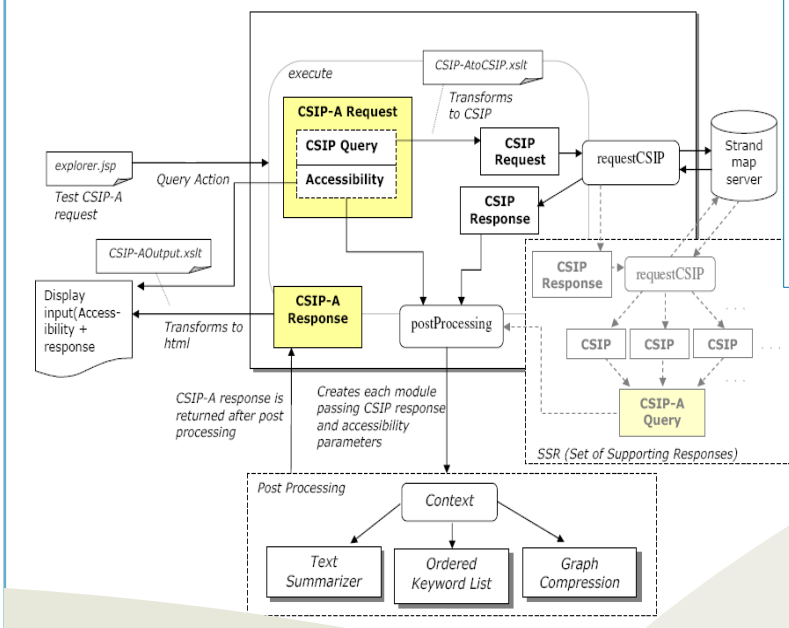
execute

CSIP-AtoCSIP.xslt

Transforms to CSIP

CSIP-A Request

CSIP Query

Accessibility

CSIP Request

requestCSIP

Strand map server

explorer.jsp

Test CSIP-A request

Query Action

CSIP Response

CSIP-AOutput.xslt

Display input(Accessibility + response

Transforms to html

CSIP-A Response

postProcessing

CSIP Response

requestCSIP

CSIP

CSIP

CSIP

CSIP-A Query

SSR (Set of Supporting Responses)

CSIP-A response is returned after post processing

Creates each module passing CSIP response and accessibility parameters

Post Processing

Context

Text Summarizer

Ordered Keyword List

Graph Compression